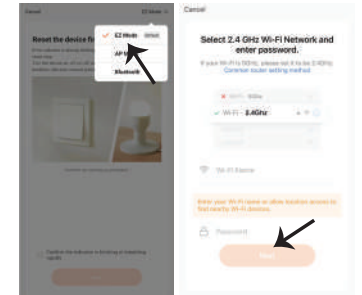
Cancel

EZ Mode

Reset the device fi

EZ Mode

Default

AP M

Bluetooth

Confirm the indicator is blinking or breathing rapidly

Cancel

Select 2.4 GHz Wi-Fi Network and enter password.

If your Wi-Fi is 5GHz, please set it to be 2.4GHz.

Common router setting method

Wi-Fi 5Ghz

Wi-Fi - 2.4Ghz

Wi-Fi Name

Enter your Wi-Fi name or allow location access to find nearby Wi-Fi devices.

Password

Next